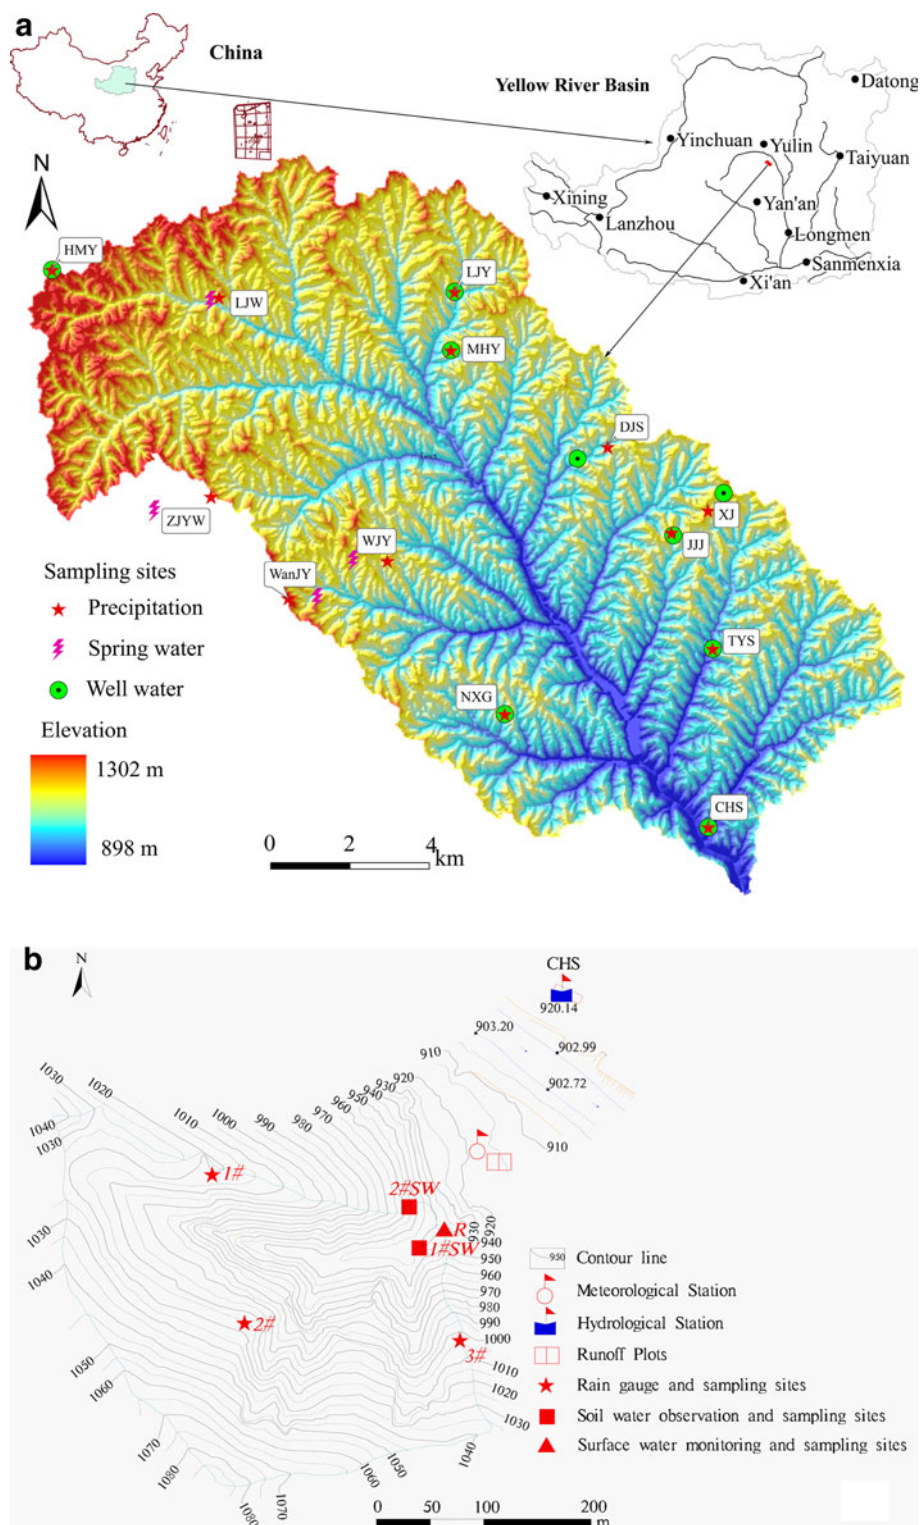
a

China

Yellow River Basin

Datong
Yinchuan
Yulin
Taiyuan
Xining
Lanzhou
Yan'an
Longmen
Sanmenxia
Xi'an

N

HMY
LJW
LJY
MHY
DJS
XJ
JJJ
ZJYW
WJY
WanJY
TYS
NXG
CHS

Sampling sites
Precipitation
Spring water
Well water

Elevation
1302 m
898 m

0 2 4 km

b

N

CHS
920.14
903.20
902.99
902.72
910
910

1030 1020 1010 1000 990 980 970 960 950 940 930 920
1040
1030
1#
2#SW
R
1#SW
1030
1040
920 930 940 950 960 970 980 990 1000
2#
3#
1010 1020 1030
1050
1060
1070
1080
1080
1070
1060
1050
1040

Contour line
950
Meteorological Station
Hydrological Station
Runoff Plots
Rain gauge and sampling sites
Soil water observation and sampling sites
Surface water monitoring and sampling sites

0 50 100 200 m